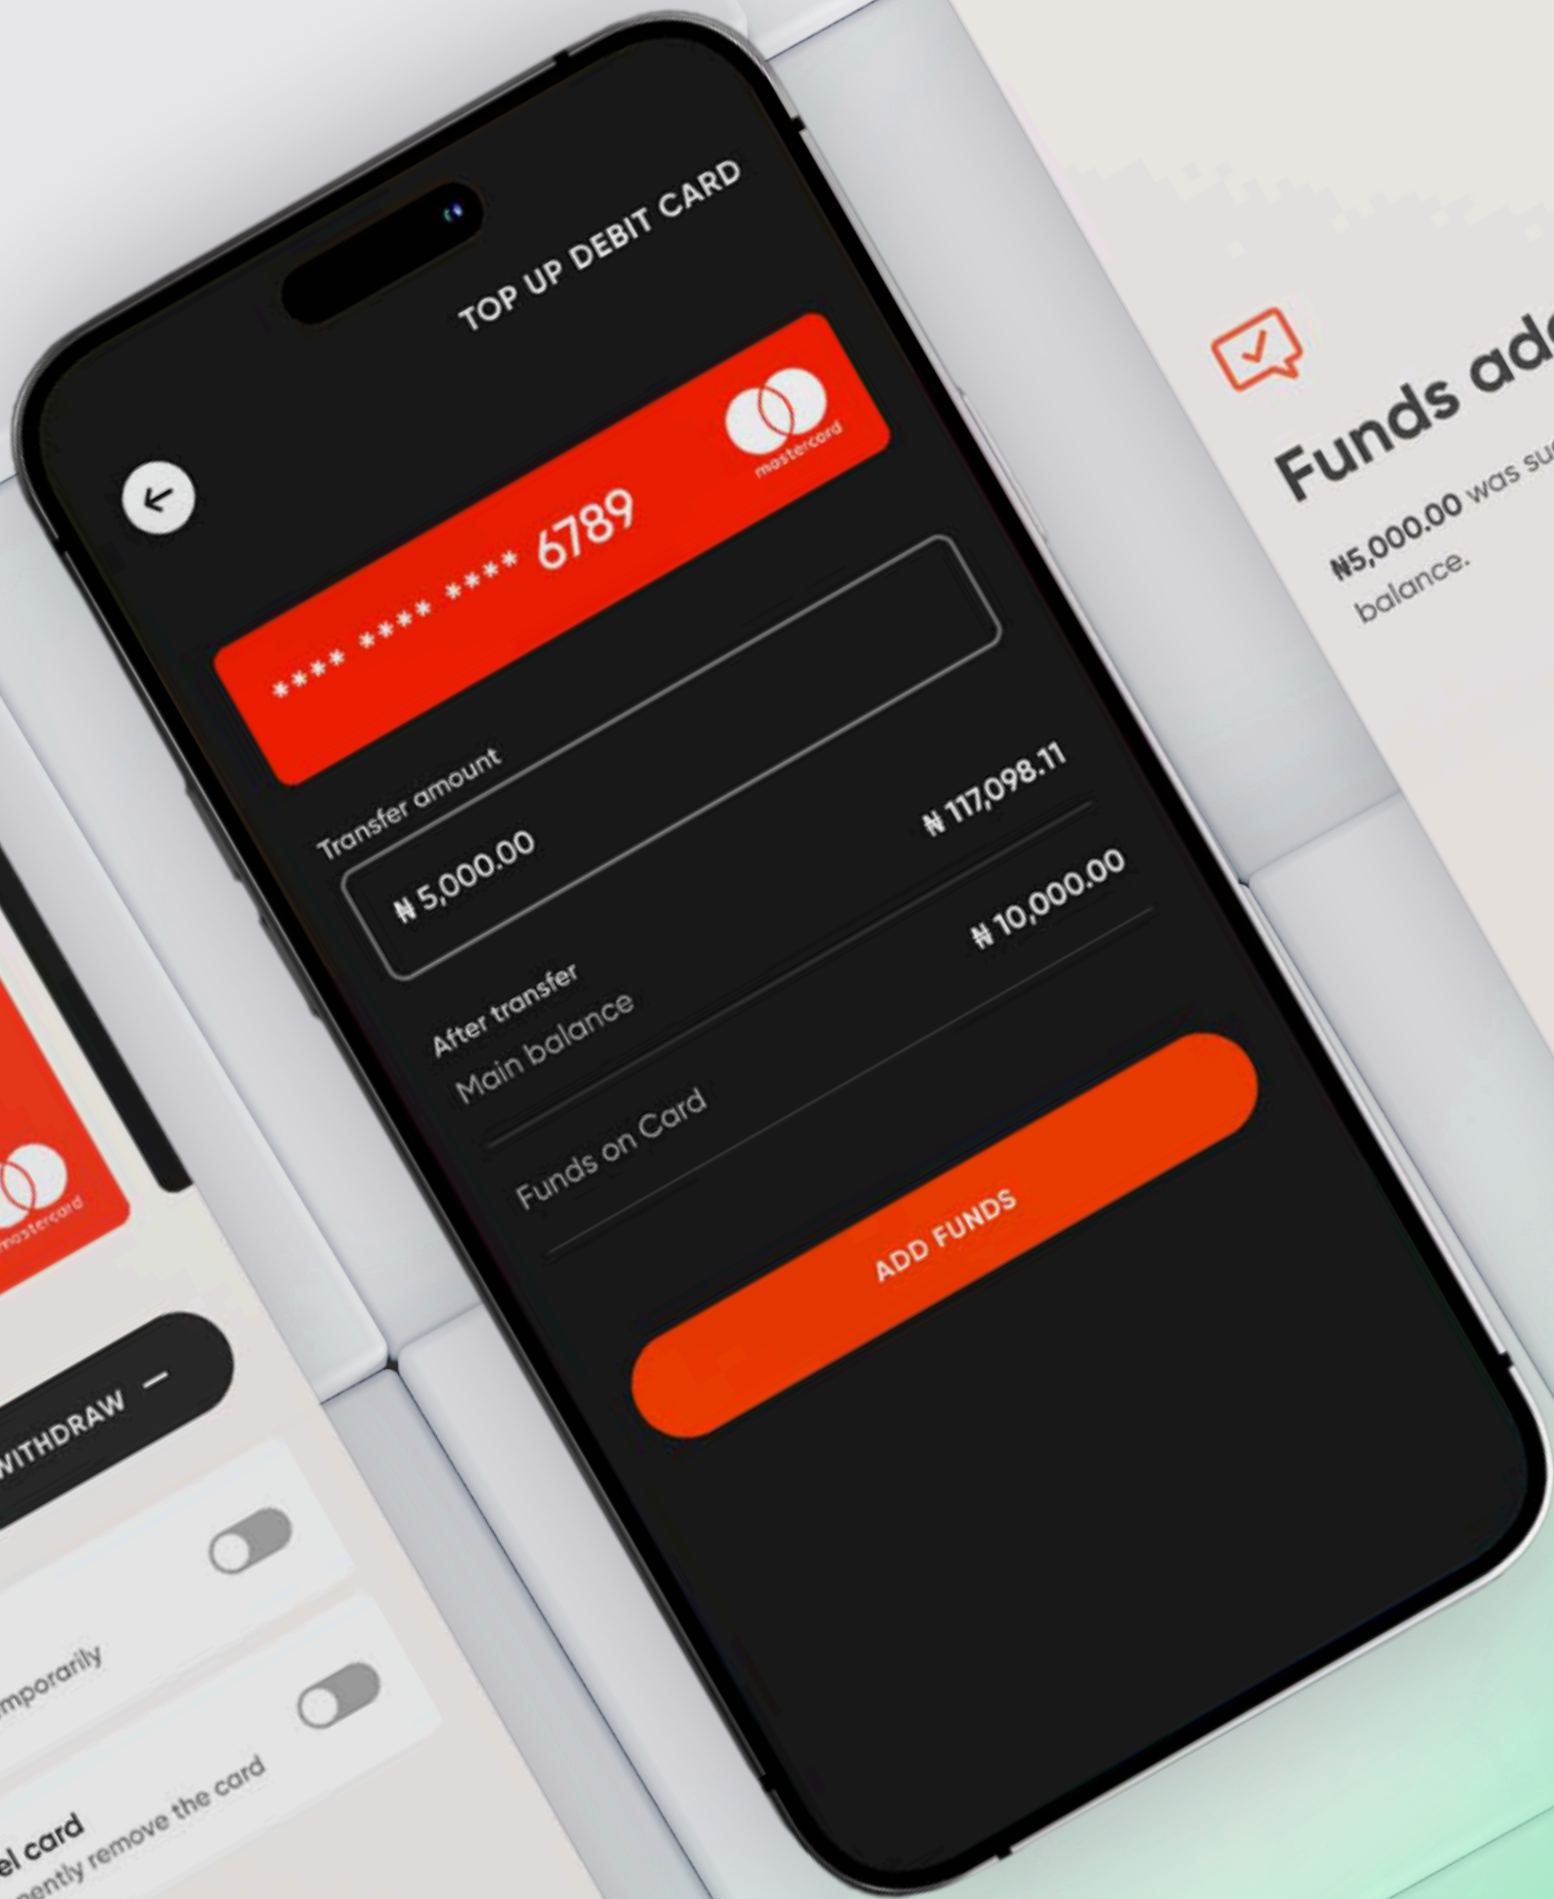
TOP UP DEBIT CARD

**** **** **** 6789

mastercard

Transfer amount

₦ 5,000.00

After transfer

Main balance ₦ 117,098.11

Funds on Card ₦ 10,000.00

ADD FUNDS

Funds ad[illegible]

₦5,000.00 was su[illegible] balance.

mastercard

WITHDRAW —

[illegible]mporarily

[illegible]el card

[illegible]ently remove the card